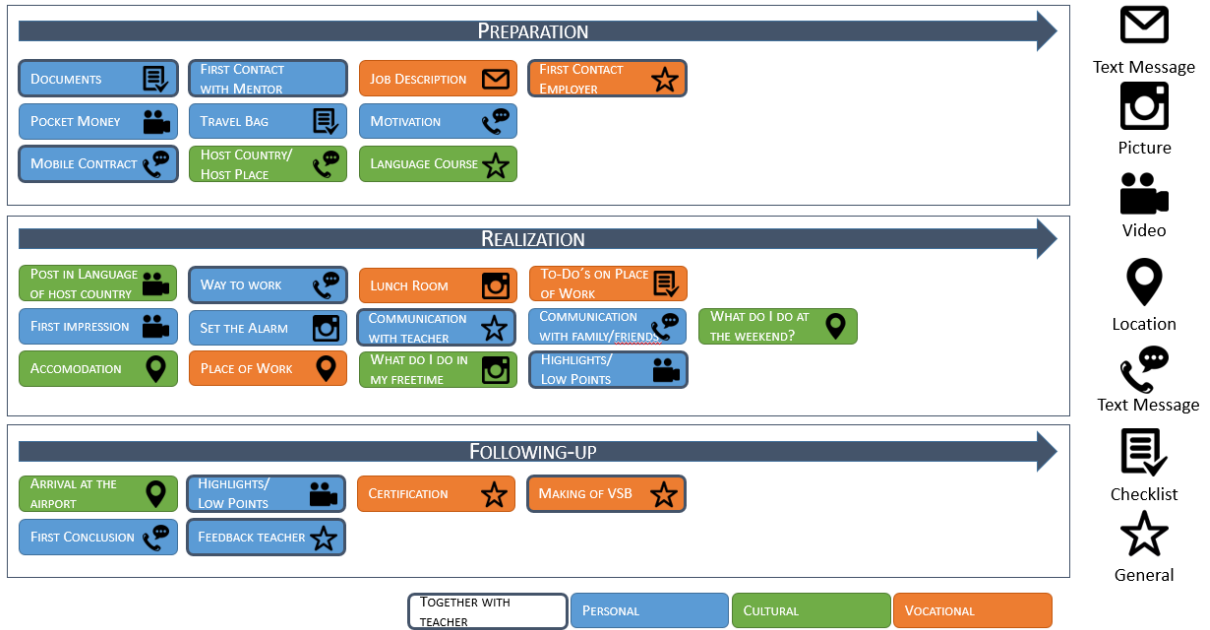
PREPARATION

DOCUMENTS
FIRST CONTACT WITH MENTOR
JOB DESCRIPTION
FIRST CONTACT EMPLOYER
POCKET MONEY
TRAVEL BAG
MOTIVATION
MOBILE CONTRACT
HOST COUNTRY/ HOST PLACE
LANGUAGE COURSE

REALIZATION

POST IN LANGUAGE OF HOST COUNTRY
WAY TO WORK
LUNCH ROOM
TO-DO´S ON PLACE OF WORK
FIRST IMPRESSION
SET THE ALARM
COMMUNICATION WITH TEACHER
COMMUNICATION WITH FAMILY/FRIENDS
WHAT DO I DO AT THE WEEKEND?
ACCOMODATION
PLACE OF WORK
WHAT DO I DO IN MY FREETIME
HIGHLIGHTS/ LOW POINTS

FOLLOWING-UP

ARRIVAL AT THE AIRPORT
HIGHLIGHTS/ LOW POINTS
CERTIFICATION
MAKING OF VSB
FIRST CONCLUSION
FEEDBACK TEACHER

TOGETHER WITH TEACHER
PERSONAL
CULTURAL
VOCATIONAL

Text Message
Picture
Video
Location
Text Message
Checklist
General